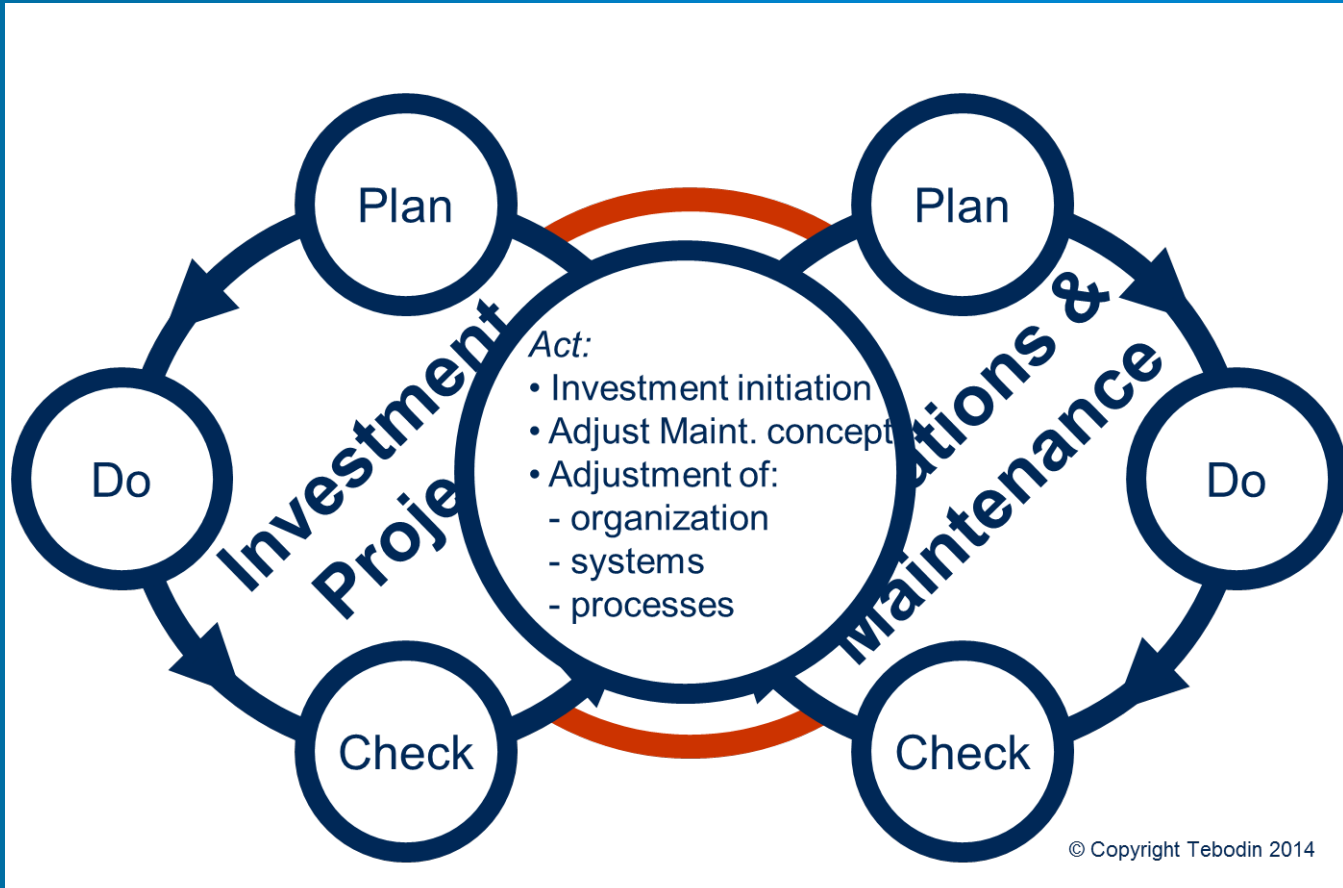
Plan

Plan

Investment
Proje

Act:
• Investment initiation
• Adjust Maint. concept
• Adjustment of:
- organization
- systems
- processes

ations &
Maintenance

Do

Do

Check

Check

© Copyright Tebodin 2014